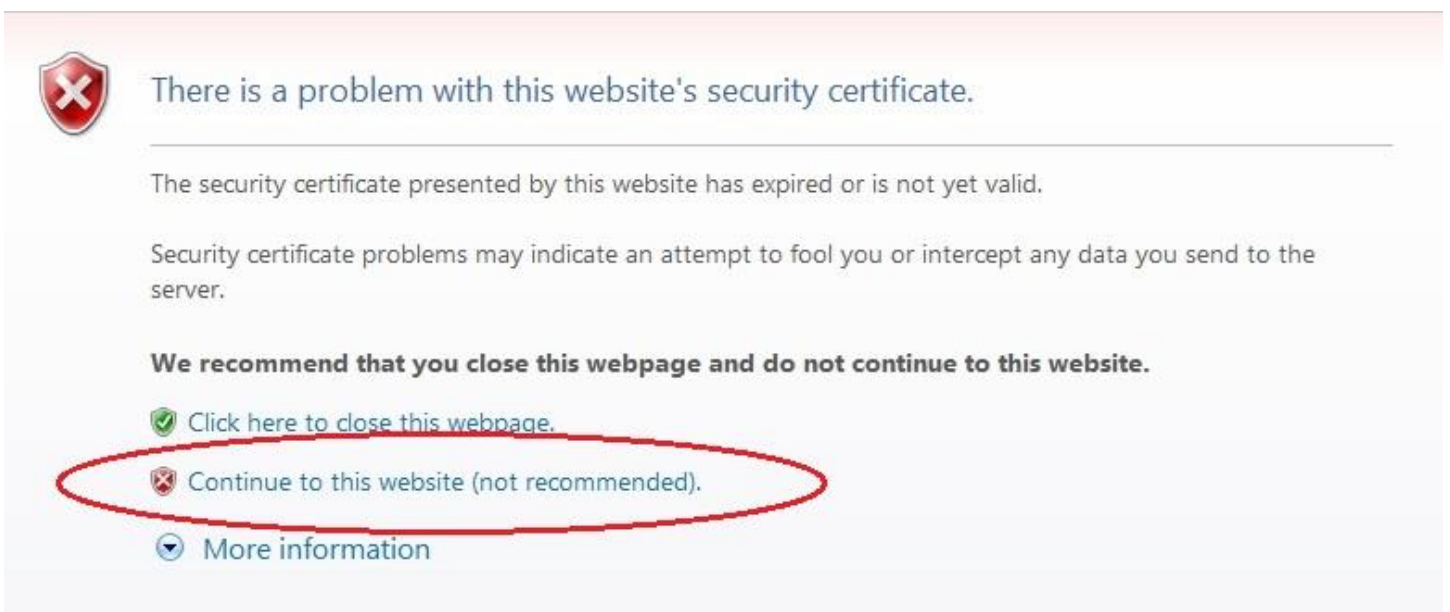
There is a problem with this website's security certificate.

The security certificate presented by this website has expired or is not yet valid.

Security certificate problems may indicate an attempt to fool you or intercept any data you send to the server.

**We recommend that you close this webpage and do not continue to this website.**

Click here to close this webpage.

Continue to this website (not recommended).

More information